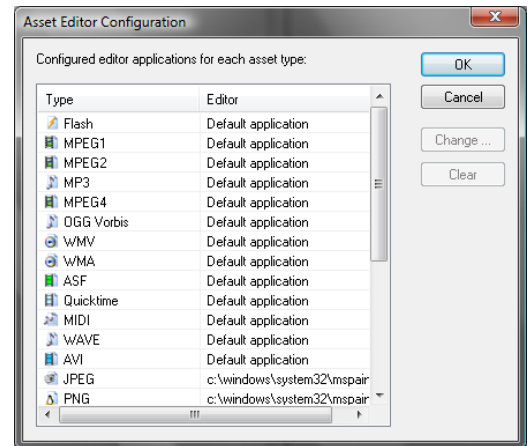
Asset Editor Configuration

Configured editor applications for each asset type:

| Type | Editor |
|---|---|
| Flash | Default application |
| MPEG1 | Default application |
| MPEG2 | Default application |
| MP3 | Default application |
| MPEG4 | Default application |
| OGG Vorbis | Default application |
| WMV | Default application |
| WMA | Default application |
| ASF | Default application |
| Quicktime | Default application |
| MIDI | Default application |
| WAVE | Default application |
| AVI | Default application |
| JPEG | c:\windows\system32\mspair |
| PNG | c:\windows\system32\mspair |

OK
Cancel
Change ...
Clear